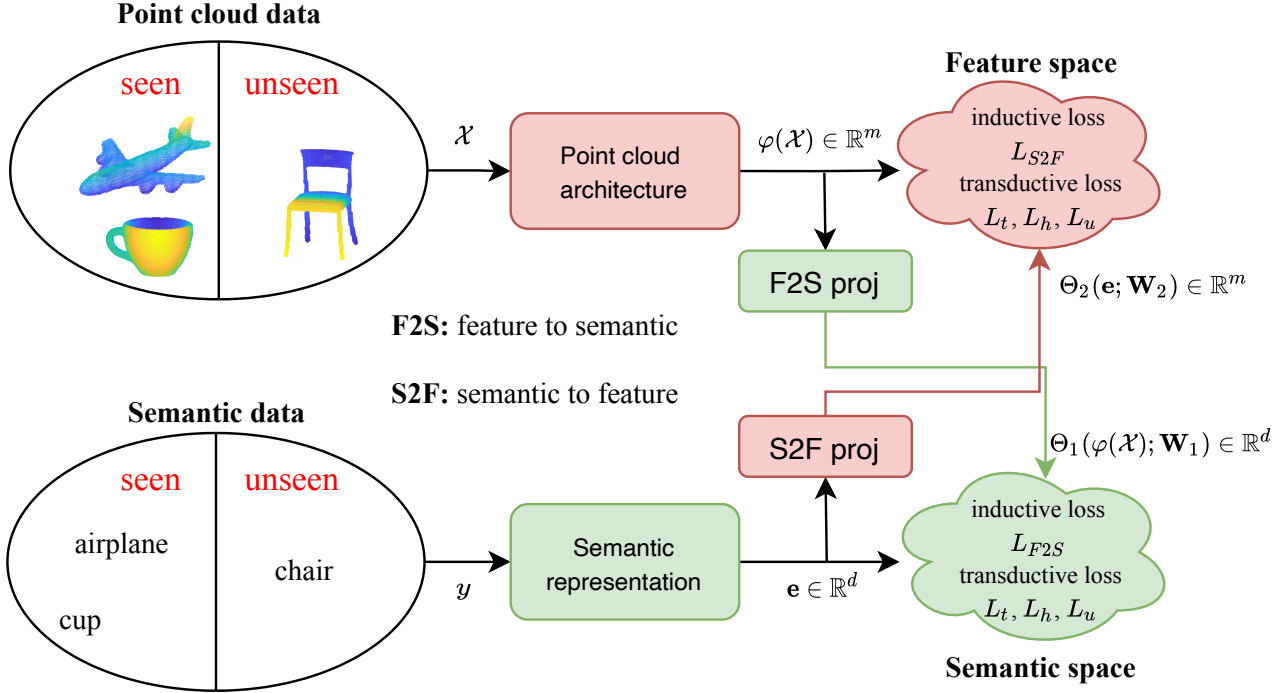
Point cloud data

seen

unseen

$\mathcal{X}$

Point cloud architecture

$\varphi(\mathcal{X}) \in \mathbb{R}^m$

Feature space

inductive loss

$L_{S2F}$

transductive loss

$L_t, L_h, L_u$

F2S proj

$\Theta_2(\mathbf{e}; \mathbf{W}_2) \in \mathbb{R}^m$

**F2S:** feature to semantic

**S2F:** semantic to feature

Semantic data

seen

unseen

airplane

cup

chair

$y$

Semantic representation

S2F proj

$\mathbf{e} \in \mathbb{R}^d$

$\Theta_1(\varphi(\mathcal{X}); \mathbf{W}_1) \in \mathbb{R}^d$

inductive loss

$L_{F2S}$

transductive loss

$L_t, L_h, L_u$

Semantic space